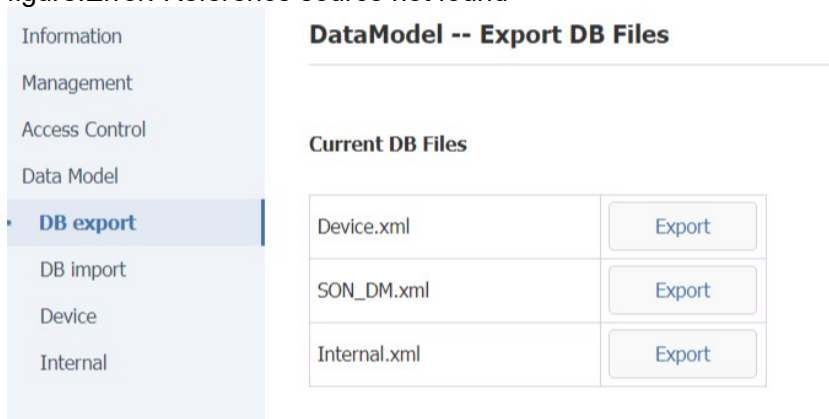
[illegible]

Information
Management
Access Control
Data Model
DB export
DB import
Device
Internal

DataModel -- Export DB Files

Current DB Files

| | |
|---|---|
| Device.xml | Export |
| SON_DM.xml | Export |
| Internal.xml | Export |